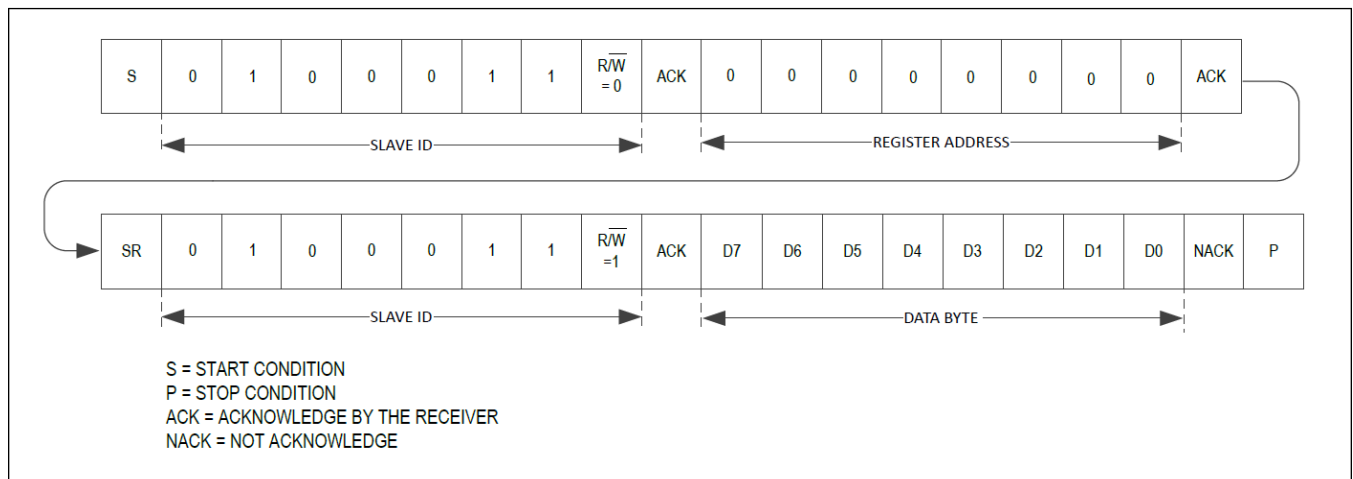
| S | 0 | 1 | 0 | 0 | 0 | 1 | 1 | $R/\overline{W}$ = 0 | ACK | 0 | 0 | 0 | 0 | 0 | 0 | 0 | 0 | ACK |
|---|---|---|---|---|---|---|---|---|---|---|---|---|---|---|---|---|---|---|

SLAVE ID

REGISTER ADDRESS

| SR | 0 | 1 | 0 | 0 | 0 | 1 | 1 | $R/\overline{W}$ =1 | ACK | D7 | D6 | D5 | D4 | D3 | D2 | D1 | D0 | NACK | P |
|---|---|---|---|---|---|---|---|---|---|---|---|---|---|---|---|---|---|---|---|

SLAVE ID

DATA BYTE

S = START CONDITION
P = STOP CONDITION
ACK = ACKNOWLEDGE BY THE RECEIVER
NACK = NOT ACKNOWLEDGE